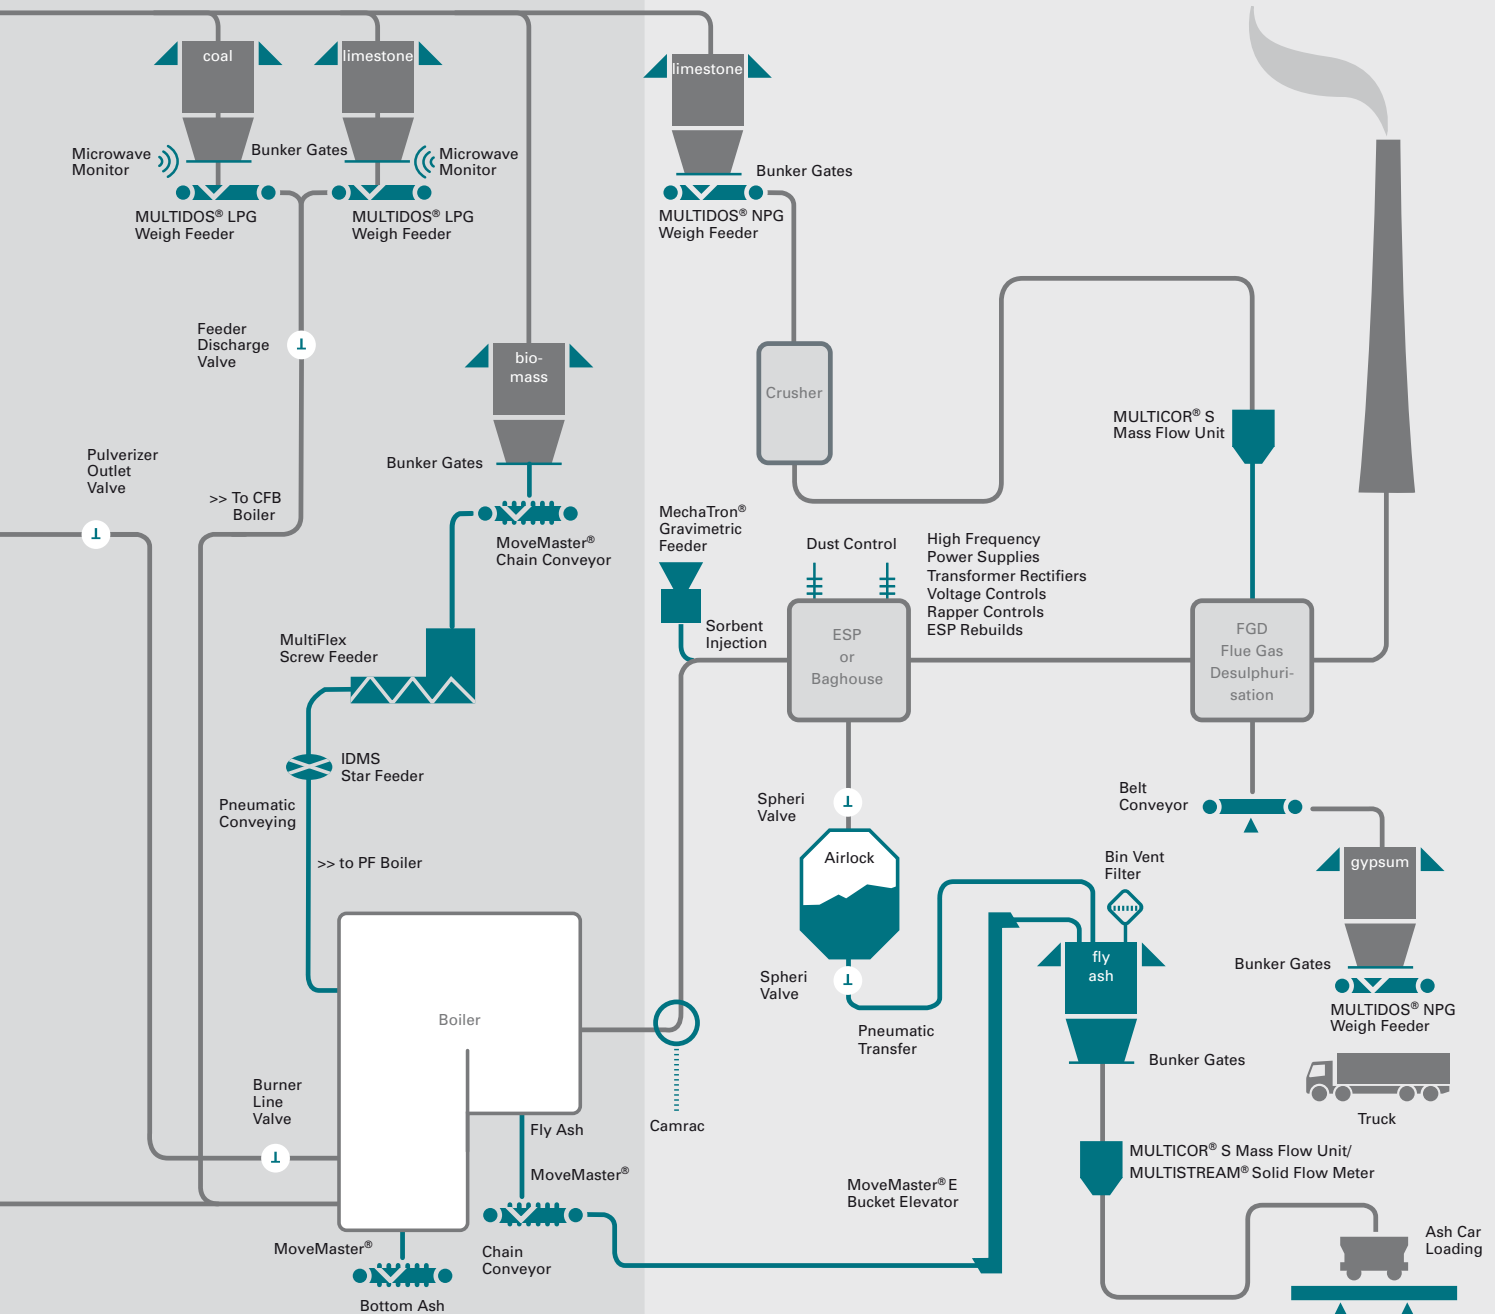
coal

limestone

limestone

Microwave Monitor

Bunker Gates

Microwave Monitor

Bunker Gates

MULTIDOS® LPG Weigh Feeder

MULTIDOS® LPG Weigh Feeder

MULTIDOS® NPG Weigh Feeder

Feeder Discharge Valve

bio-mass

Crusher

MULTICOR® S Mass Flow Unit

Bunker Gates

Pulverizer Outlet Valve

>> To CFB Boiler

MoveMaster® Chain Conveyor

MechaTron® Gravimetric Feeder

Dust Control

High Frequency Power Supplies Transformer Rectifiers Voltage Controls Rapper Controls ESP Rebuilds

MultiFlex Screw Feeder

Sorbent Injection

ESP or Baghouse

FGD Flue Gas Desulphuri-sation

IDMS Star Feeder

Pneumatic Conveying

Belt Conveyor

Spheri Valve

>> to PF Boiler

Airlock

Bin Vent Filter

gypsum

fly ash

Bunker Gates

Spheri Valve

MULTIDOS® NPG Weigh Feeder

Boiler

Pneumatic Transfer

Bunker Gates

Truck

Burner Line Valve

Fly Ash

Camrac

MULTICOR® S Mass Flow Unit/ MULTISTREAM® Solid Flow Meter

MoveMaster®

MoveMaster® E Bucket Elevator

Ash Car Loading

MoveMaster®

Chain Conveyor

Bottom Ash